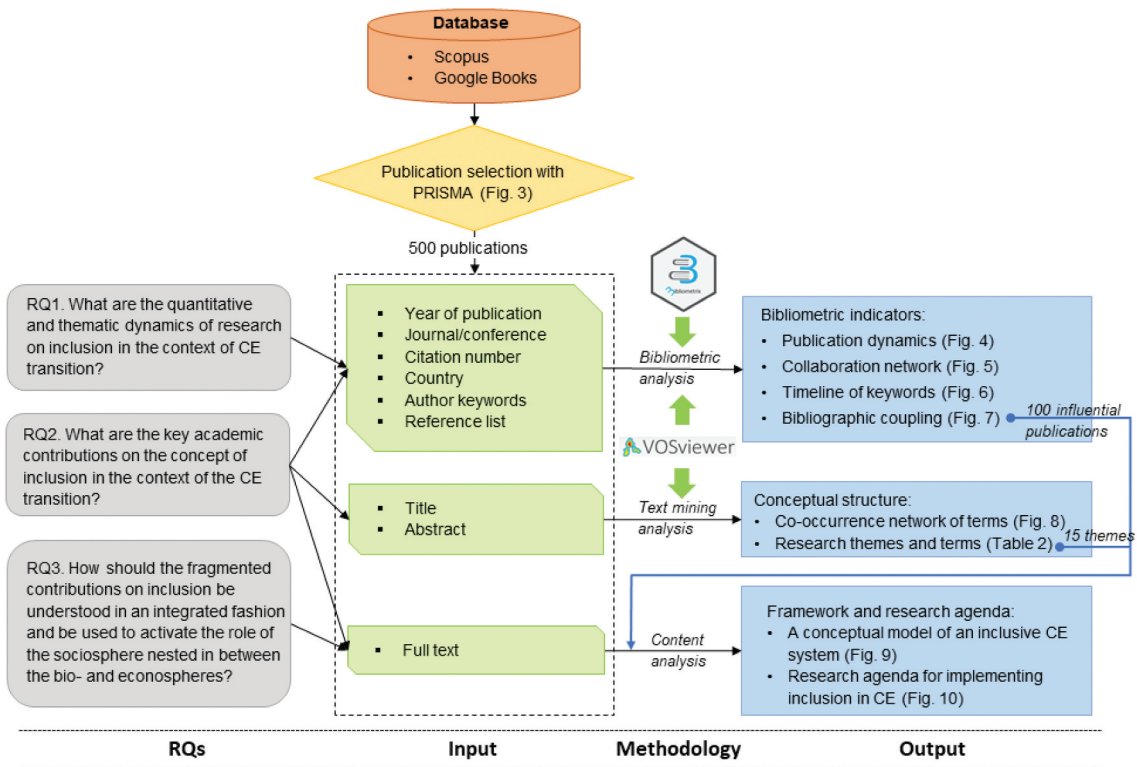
Database
• Scopus
• Google Books

Publication selection with PRISMA (Fig. 3)

500 publications

RQ1. What are the quantitative and thematic dynamics of research on inclusion in the context of CE transition?

RQ2. What are the key academic contributions on the concept of inclusion in the context of the CE transition?

RQ3. How should the fragmented contributions on inclusion be understood in an integrated fashion and be used to activate the role of the sociosphere nested in between the bio- and econospheres?

▪ Year of publication
▪ Journal/conference
▪ Citation number
▪ Country
▪ Author keywords
▪ Reference list

▪ Title
▪ Abstract

▪ Full text

Bibliometrix

Bibliometric analysis

VOSviewer

Text mining analysis

Content analysis

Bibliometric indicators:
• Publication dynamics (Fig. 4)
• Collaboration network (Fig. 5)
• Timeline of keywords (Fig. 6)
• Bibliographic coupling (Fig. 7)

100 influential publications

Conceptual structure:
• Co-occurrence network of terms (Fig. 8)
• Research themes and terms (Table 2)

15 themes

Framework and research agenda:
• A conceptual model of an inclusive CE system (Fig. 9)
• Research agenda for implementing inclusion in CE (Fig. 10)

RQs Input Methodology Output